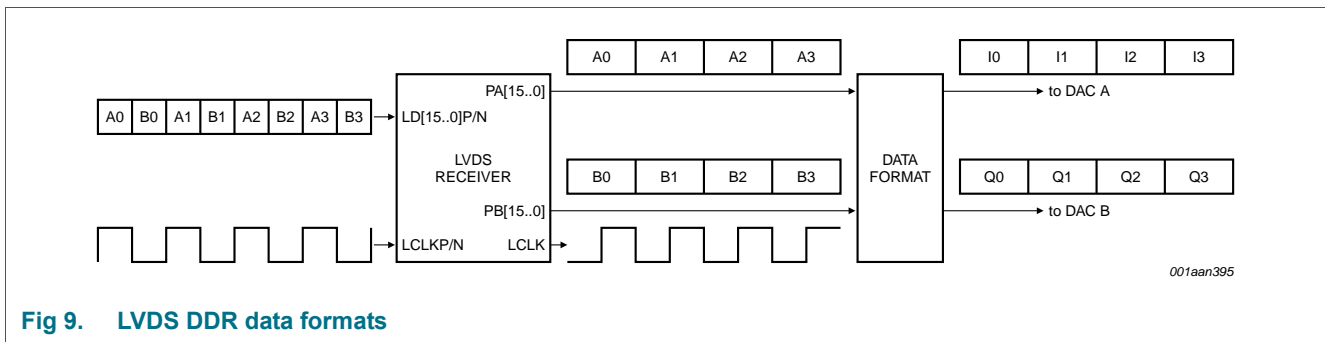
A0 A1 A2 A3

I0 I1 I2 I3

PA[15..0]

to DAC A

A0 B0 A1 B1 A2 B2 A3 B3

LD[15..0]P/N

LVDS RECEIVER

DATA FORMAT

B0 B1 B2 B3

Q0 Q1 Q2 Q3

PB[15..0]

to DAC B

LCLKP/N

LCLK

001aan395

Fig 9. LVDS DDR data formats